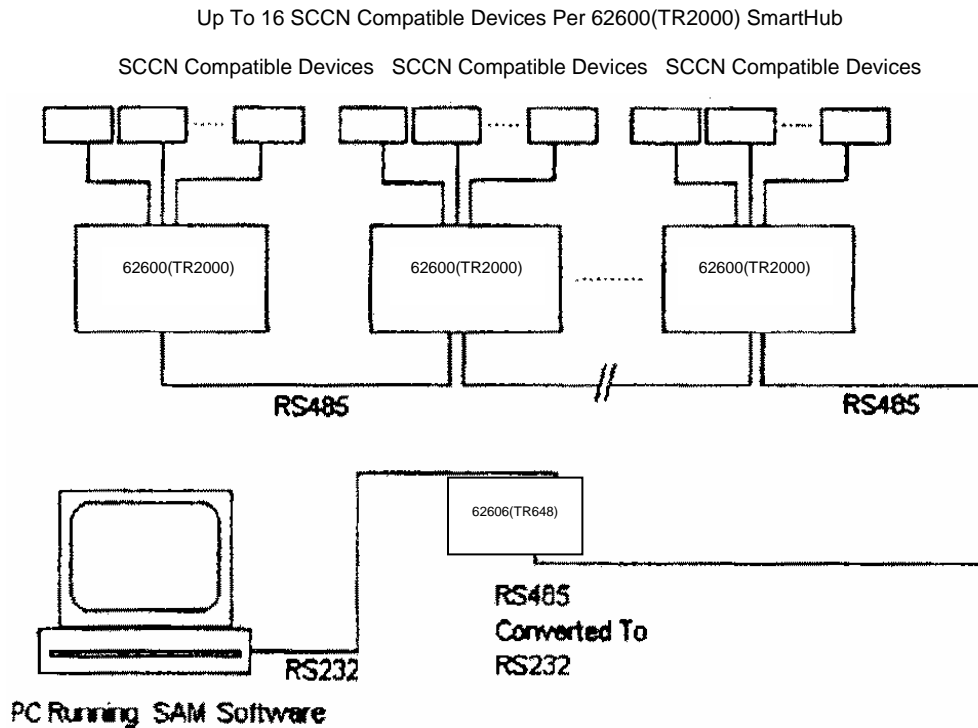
Up To 16 SCCN Compatible Devices Per 62600(TR2000) SmartHub

SCCN Compatible Devices SCCN Compatible Devices SCCN Compatible Devices

62600(TR2000)

62600(TR2000)

62600(TR2000)

RS485

RS485

62606(TR648)

RS485
Converted To
RS232

RS232

PC Running SAM Software